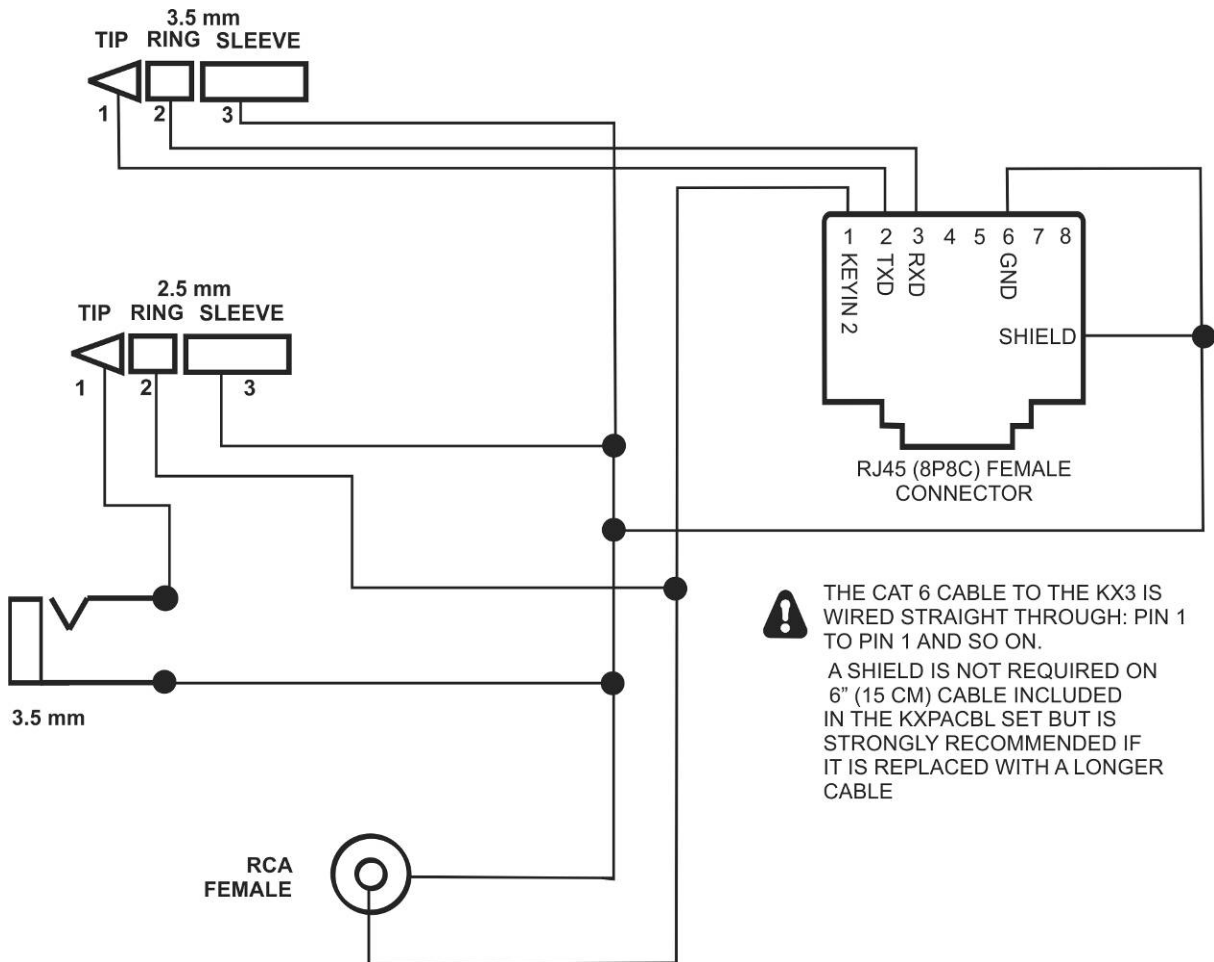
3.5 mm
TIP RING SLEEVE
1 2 3

1 2 3 4 5 6 7 8
KEYIN 2 TXD RXD GND
SHIELD

2.5 mm
TIP RING SLEEVE
1 2 3

RJ45 (8P8C) FEMALE CONNECTOR

THE CAT 6 CABLE TO THE KX3 IS WIRED STRAIGHT THROUGH: PIN 1 TO PIN 1 AND SO ON.

A SHIELD IS NOT REQUIRED ON 6" (15 CM) CABLE INCLUDED IN THE KXPACBL SET BUT IS STRONGLY RECOMMENDED IF IT IS REPLACED WITH A LONGER CABLE

3.5 mm

RCA
FEMALE